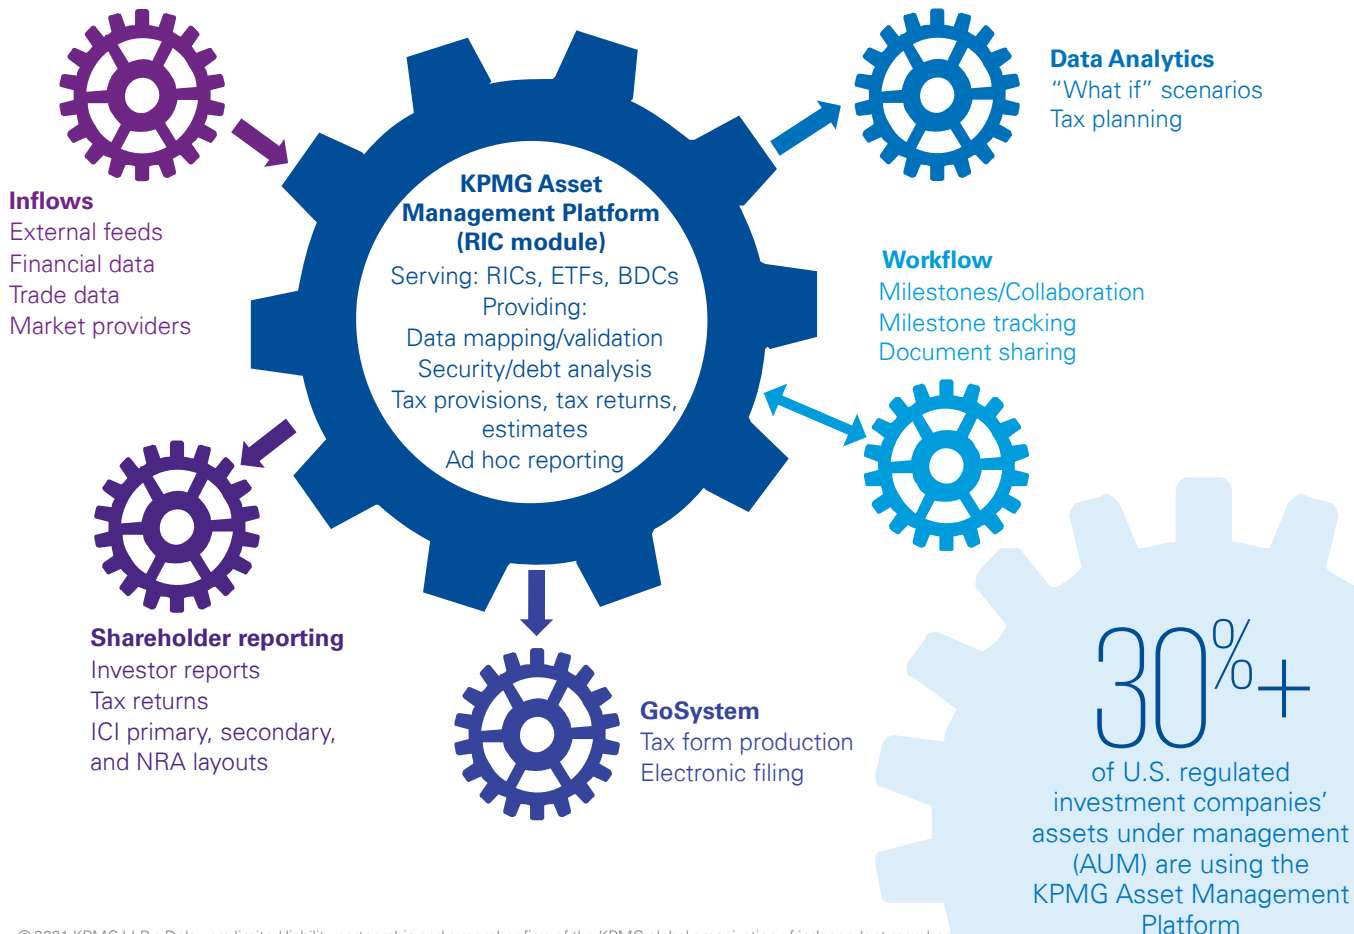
Inflows
External feeds
Financial data
Trade data
Market providers

KPMG Asset Management Platform (RIC module)
Serving: RICs, ETFs, BDCs
Providing:
Data mapping/validation
Security/debt analysis
Tax provisions, tax returns, estimates
Ad hoc reporting

Data Analytics
"What if" scenarios
Tax planning

Workflow
Milestones/Collaboration
Milestone tracking
Document sharing

Shareholder reporting
Investor reports
Tax returns
ICI primary, secondary, and NRA layouts

GoSystem
Tax form production
Electronic filing

30%+
of U.S. regulated investment companies' assets under management (AUM) are using the KPMG Asset Management Platform

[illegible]